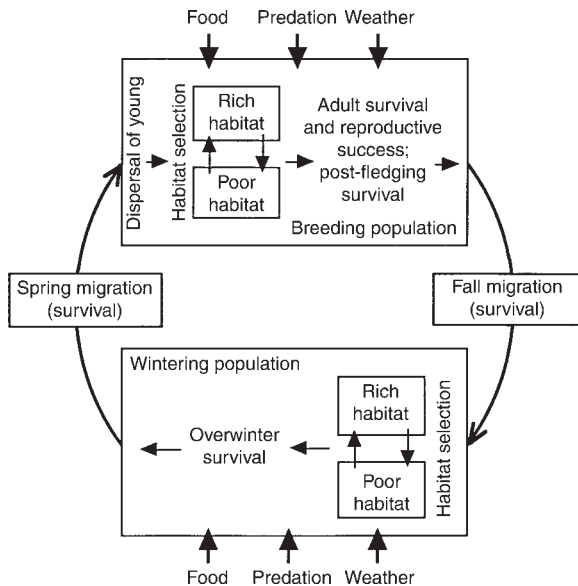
Food Predation Weather

Dispersal of young

Habitat selection

Rich habitat

Poor habitat

Adult survival and reproductive success; post-fledging survival

Breeding population

Spring migration (survival)

Fall migration (survival)

Wintering population

Overwinter survival

Rich habitat

Poor habitat

Habitat selection

Food Predation Weather